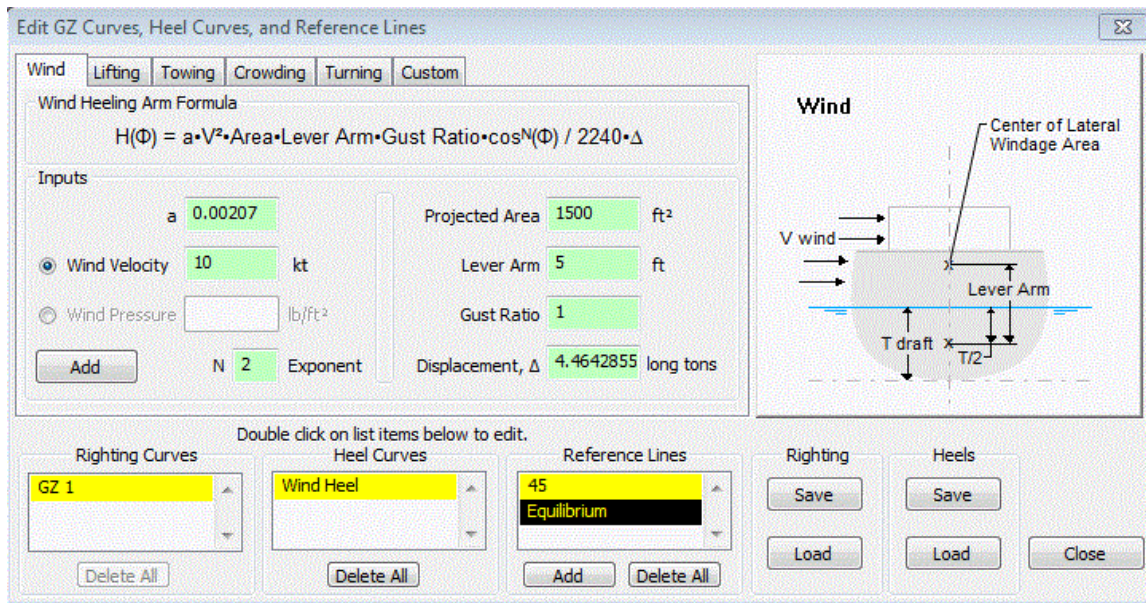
Edit GZ Curves, Heel Curves, and Reference Lines

Wind | Lifting | Towing | Crowding | Turning | Custom

Wind Heeling Arm Formula

$H(\Phi) = a \cdot V^2 \cdot Area \cdot Lever Arm \cdot Gust Ratio \cdot cos^N(\Phi) / 2240 \cdot \Delta$

Inputs

a 0.00207

Wind Velocity 10 kt

Wind Pressure lb/ft²

Add

N 2 Exponent

Projected Area 1500 ft²

Lever Arm 5 ft

Gust Ratio 1

Displacement, Δ 4.4642855 long tons

Wind

Center of Lateral Windage Area

V wind

Lever Arm

T draft

T/2

Double click on list items below to edit.

Righting Curves
GZ 1
Delete All

Heel Curves
Wind Heel
Delete All

Reference Lines
45
Equilibrium
Add
Delete All

Righting
Save
Load

Heels
Save
Load

Close